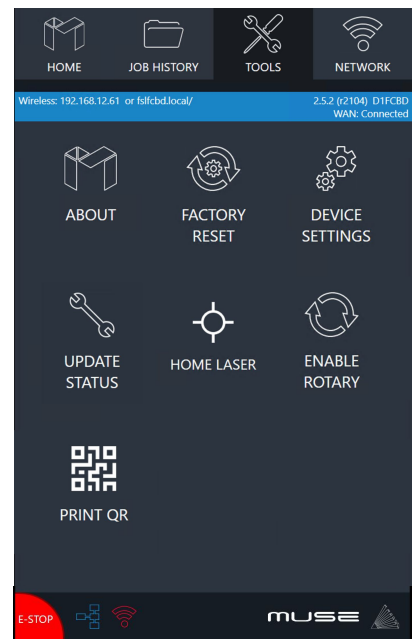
HOME
JOB HISTORY
TOOLS
NETWORK

Wireless: 192.168.12.61 or fslfcbd.local/
2.5.2 (r2104) D1FCBD
WAN: Connected

ABOUT
FACTORY RESET
DEVICE SETTINGS

UPDATE STATUS
HOME LASER
ENABLE ROTARY

PRINT QR

E-STOP
MUSE